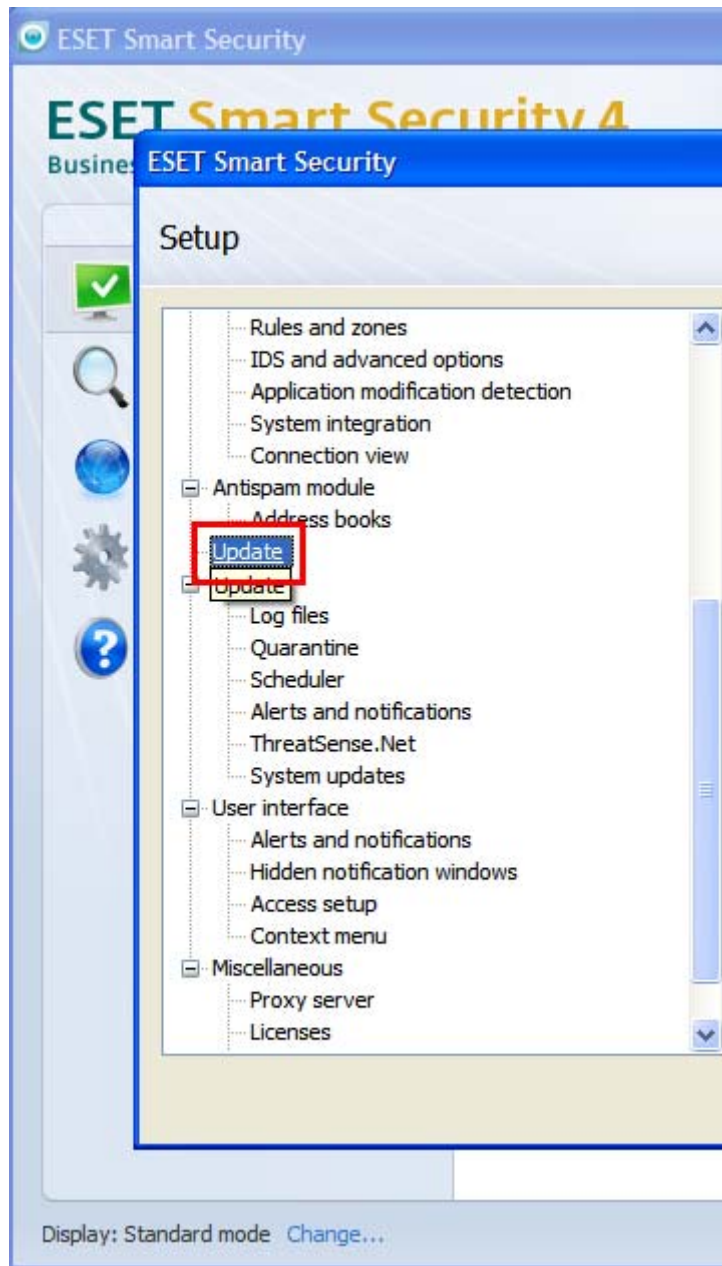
ESET Smart Security

ESET Smart Security 4
Busines

ESET Smart Security

Setup

Rules and zones
IDS and advanced options
Application modification detection
System integration
Connection view
Antispam module
Address books
Update
Update
Log files
Quarantine
Scheduler
Alerts and notifications
ThreatSense.Net
System updates
User interface
Alerts and notifications
Hidden notification windows
Access setup
Context menu
Miscellaneous
Proxy server
Licenses

Display: Standard mode Change...